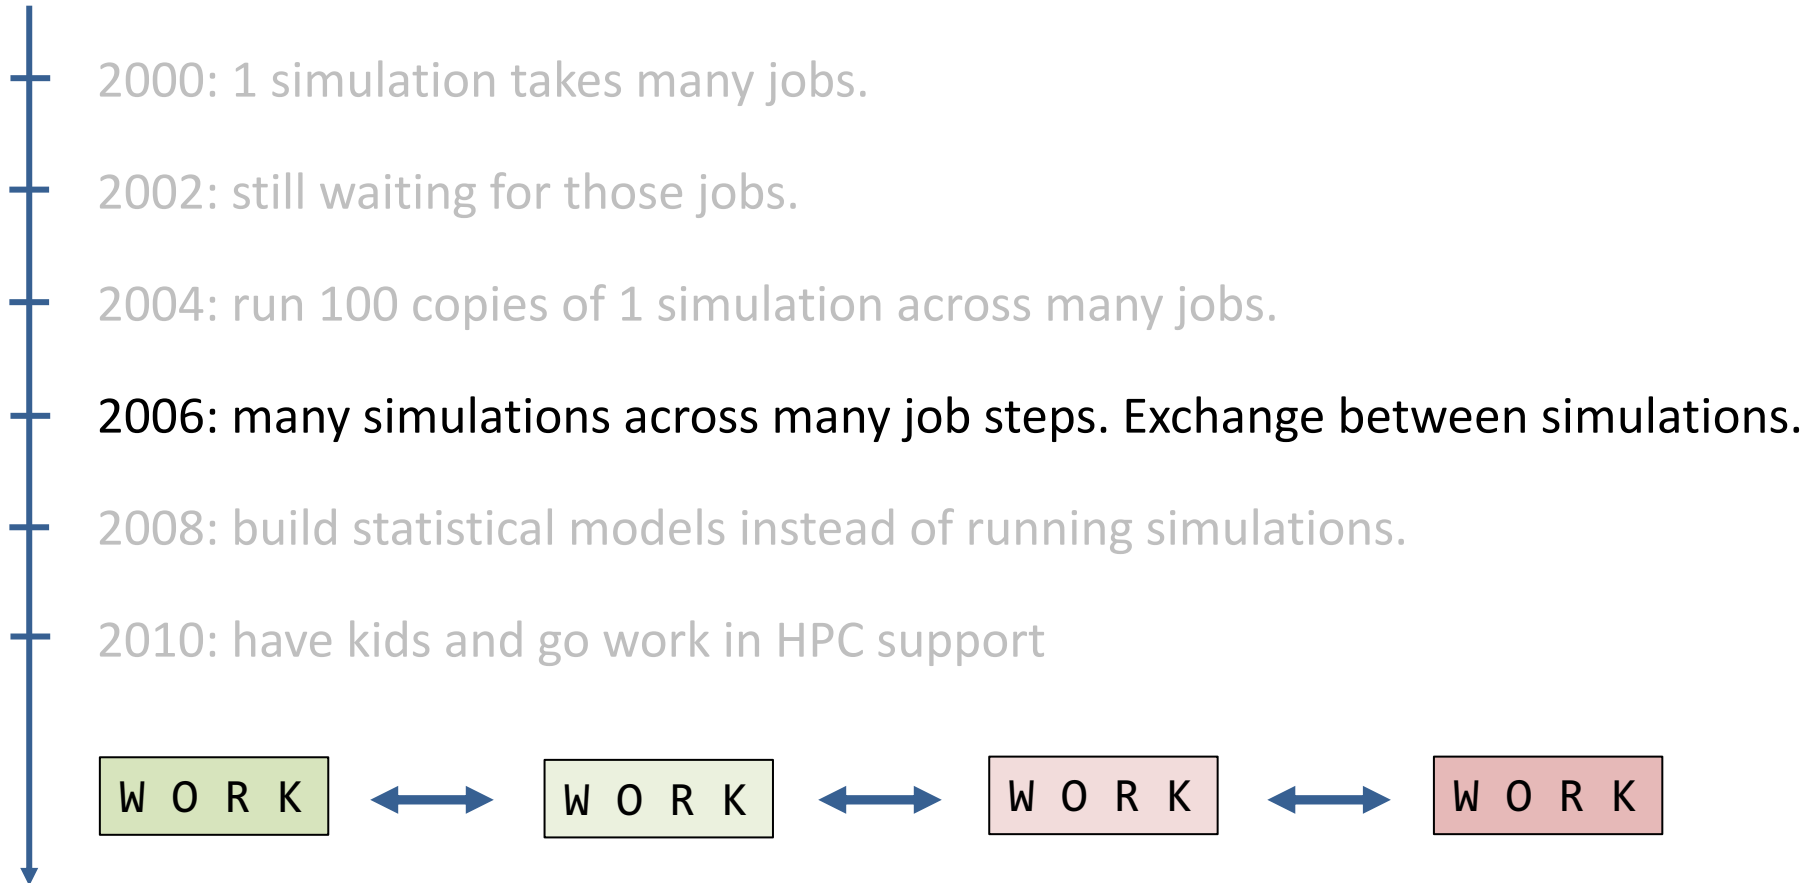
2000: 1 simulation takes many jobs.

2002: still waiting for those jobs.

2004: run 100 copies of 1 simulation across many jobs.

2006: many simulations across many job steps. Exchange between simulations.

2008: build statistical models instead of running simulations.

2010: have kids and go work in HPC support

WORK WORK WORK WORK